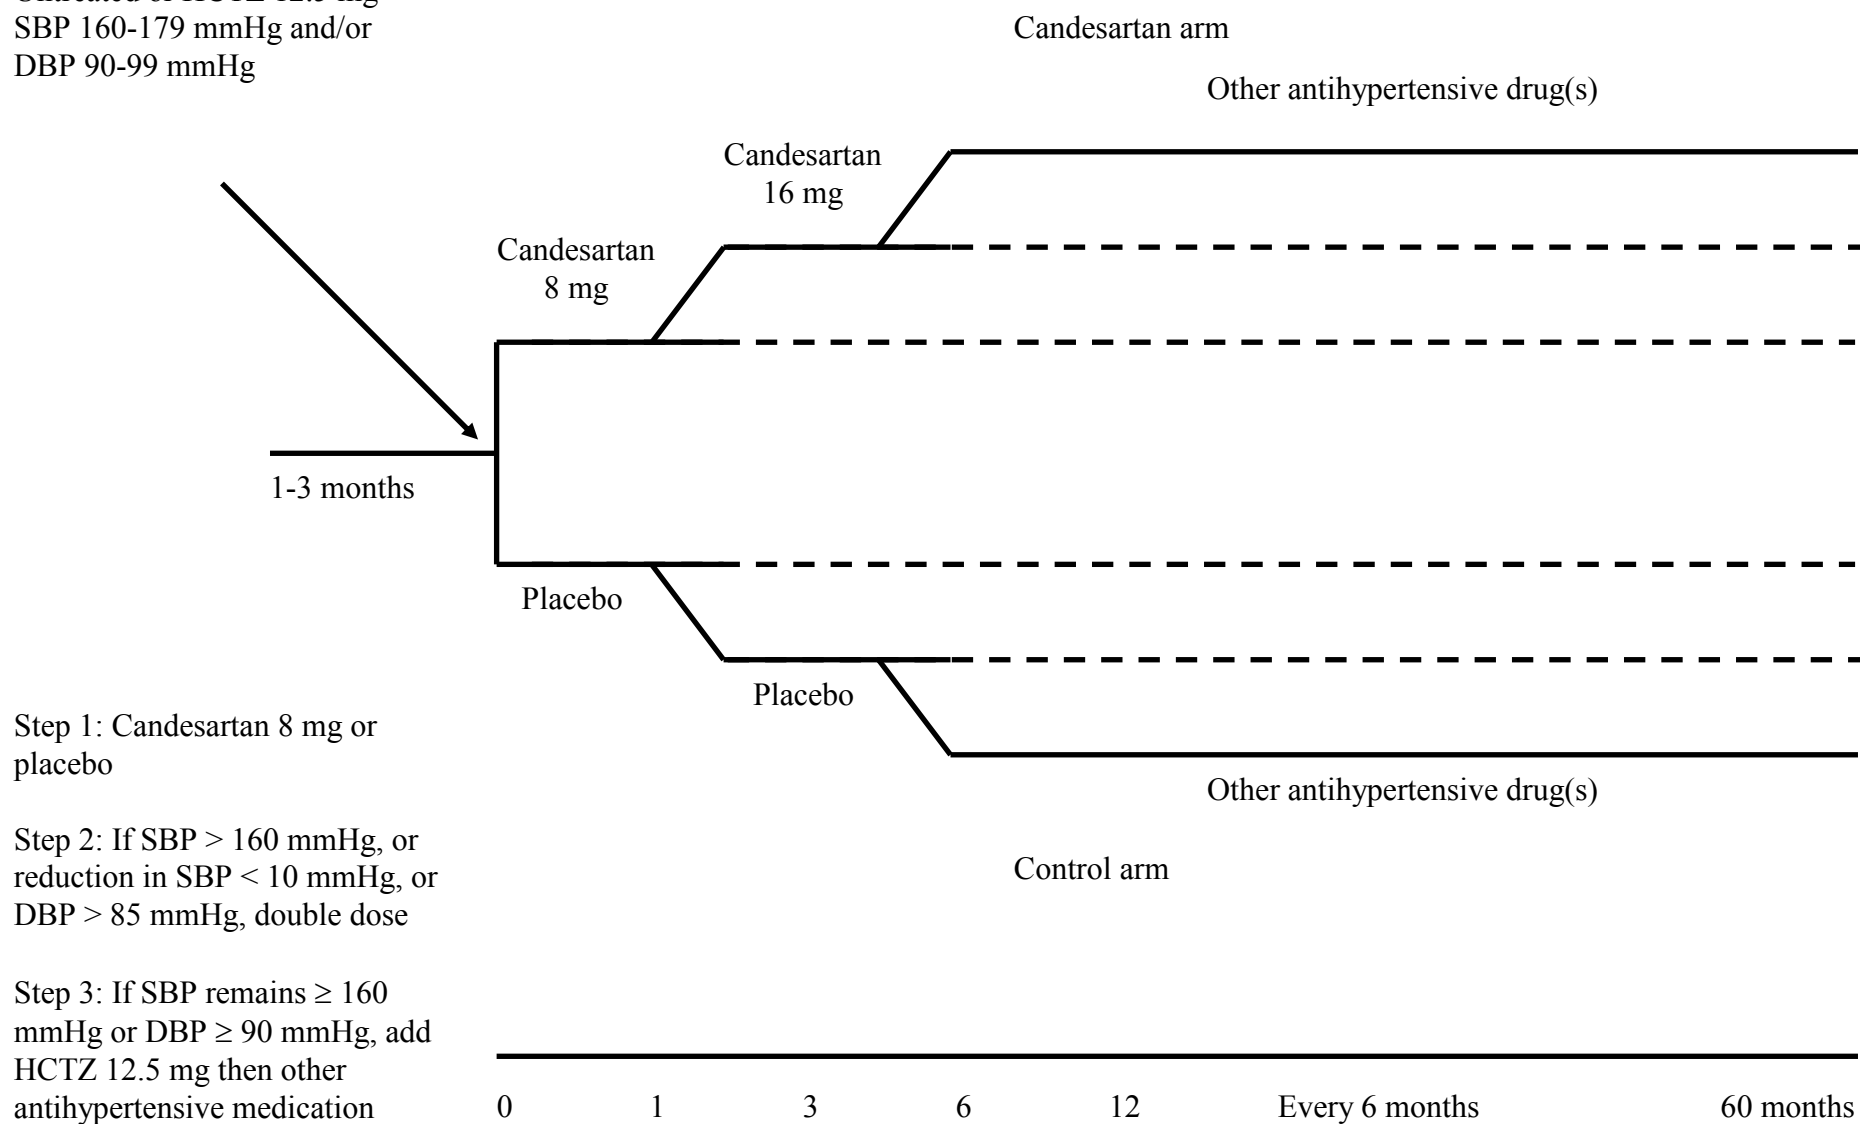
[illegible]
SBP 160-179 mmHg and/or DBP 90-99 mmHg

Candesartan arm

Other antihypertensive drug(s)

Candesartan 16 mg

Candesartan 8 mg

1-3 months

Placebo

Placebo

Other antihypertensive drug(s)

Control arm

Step 1: Candesartan 8 mg or placebo

Step 2: If SBP > 160 mmHg, or reduction in SBP < 10 mmHg, or DBP > 85 mmHg, double dose

Step 3: If SBP remains ≥ 160 mmHg or DBP ≥ 90 mmHg, add HCTZ 12.5 mg then other antihypertensive medication

0 1 3 6 12 Every 6 months 60 months